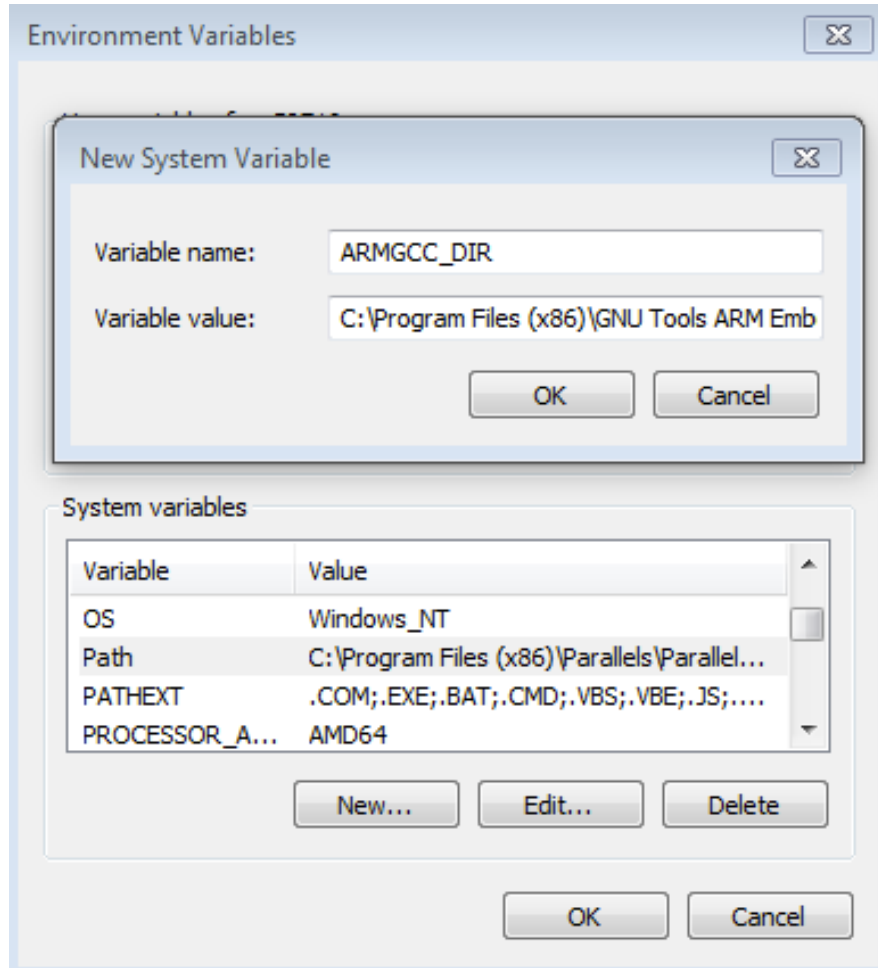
Environment Variables

New System Variable

Variable name: ARMGCC_DIR

Variable value: C:\Program Files (x86)\GNU Tools ARM Emb

OK Cancel

System variables

| Variable | Value |
|---|---|
| OS | Windows_NT |
| Path | C:\Program Files (x86)\Parallels\Parallel... |
| PATHEXT | .COM;.EXE;.BAT;.CMD;.VBS;.VBE;.JS;.... |
| PROCESSOR_A... | AMD64 |

New... Edit... Delete

OK Cancel